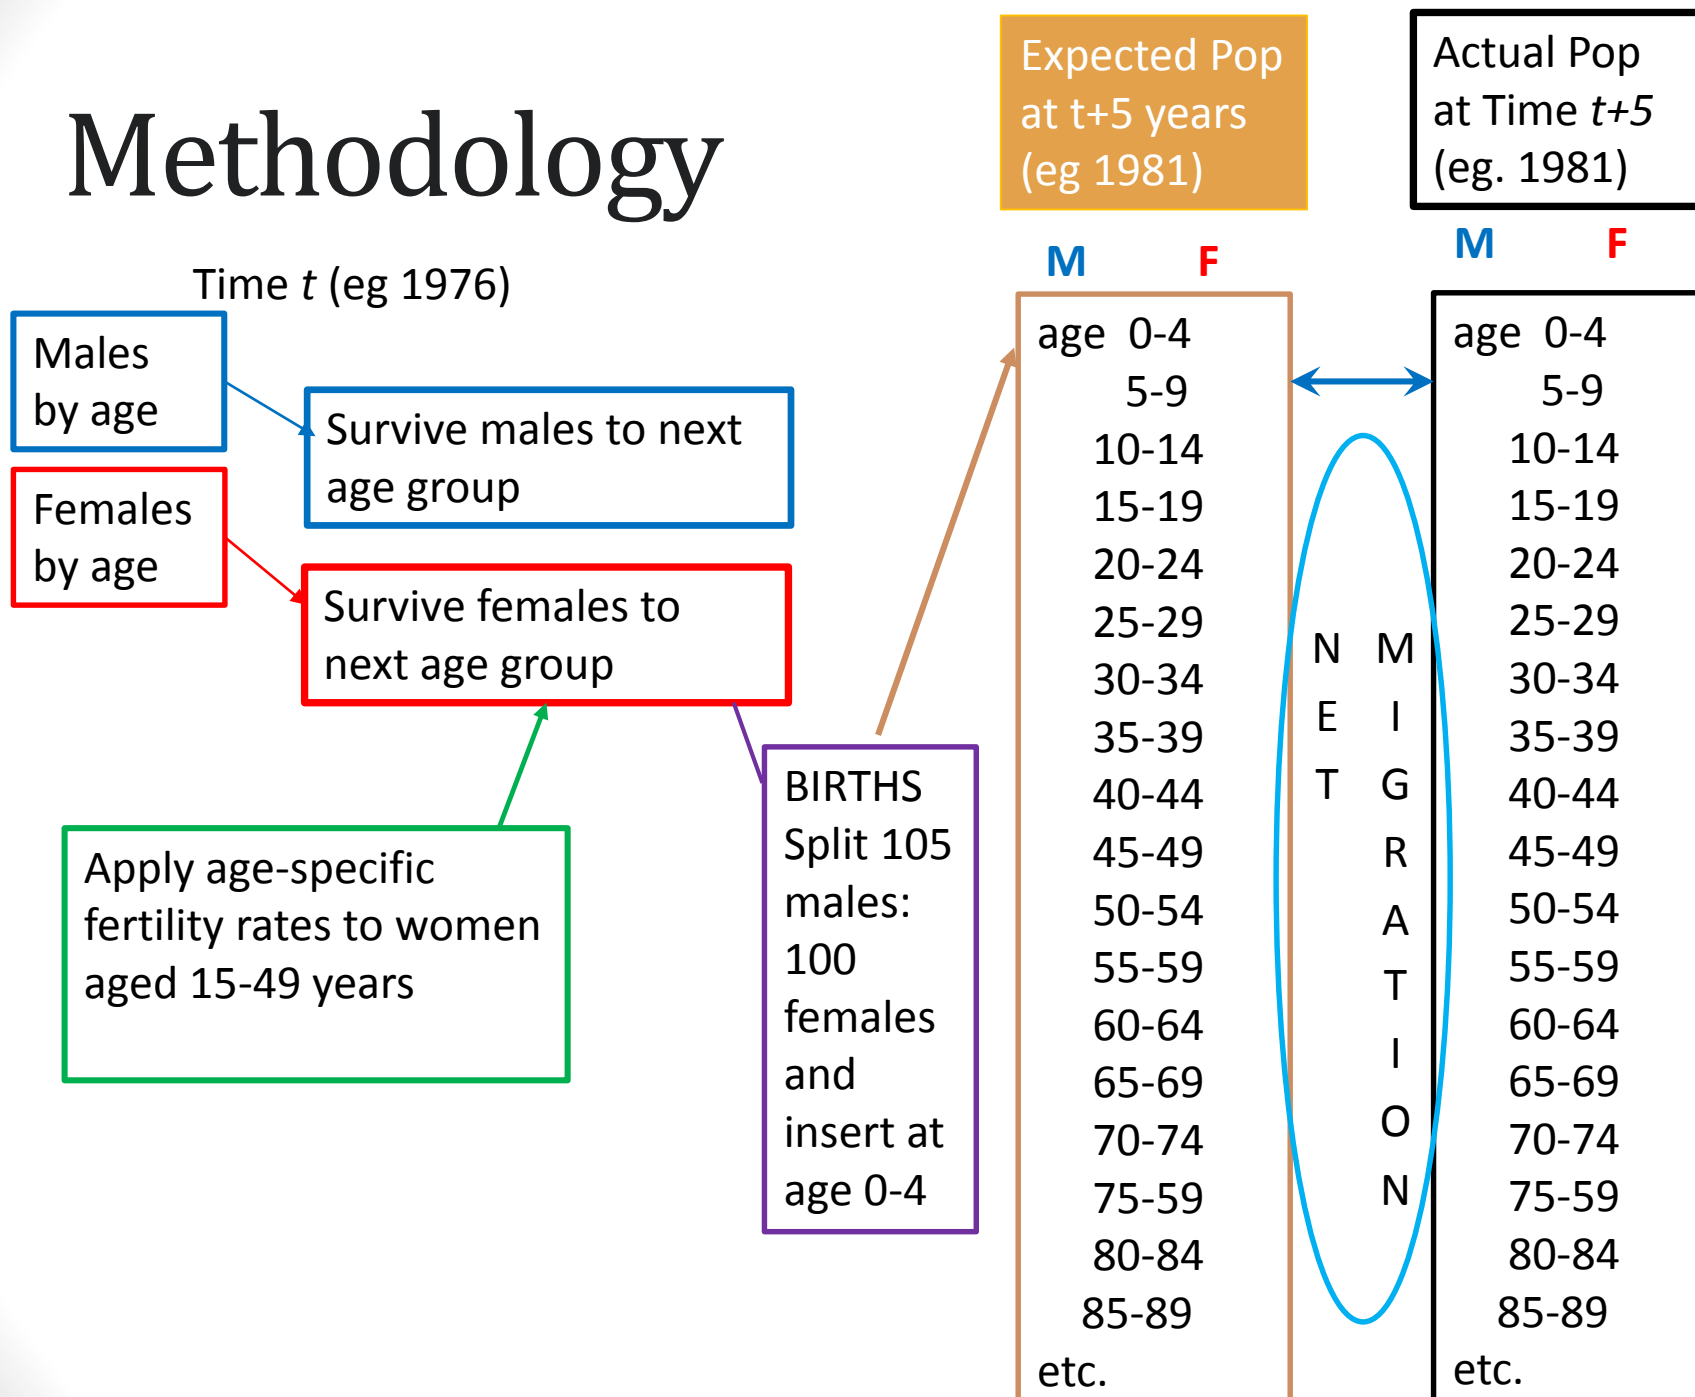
Methodology

Expected Pop at t+5 years (eg 1981)

Actual Pop at Time $t+5$ (eg. 1981)

Time $t$ (eg 1976)

Males by age

Survive males to next age group

Females by age

Survive females to next age group

Apply age-specific fertility rates to women aged 15-49 years

BIRTHS Split 105 males: 100 females and insert at age 0-4

M F

age 0-4
5-9
10-14
15-19
20-24
25-29
30-34
35-39
40-44
45-49
50-54
55-59
60-64
65-69
70-74
75-59
80-84
85-89
etc.

NET MIGRATION

M F

age 0-4
5-9
10-14
15-19
20-24
25-29
30-34
35-39
40-44
45-49
50-54
55-59
60-64
65-69
70-74
75-59
80-84
85-89
etc.